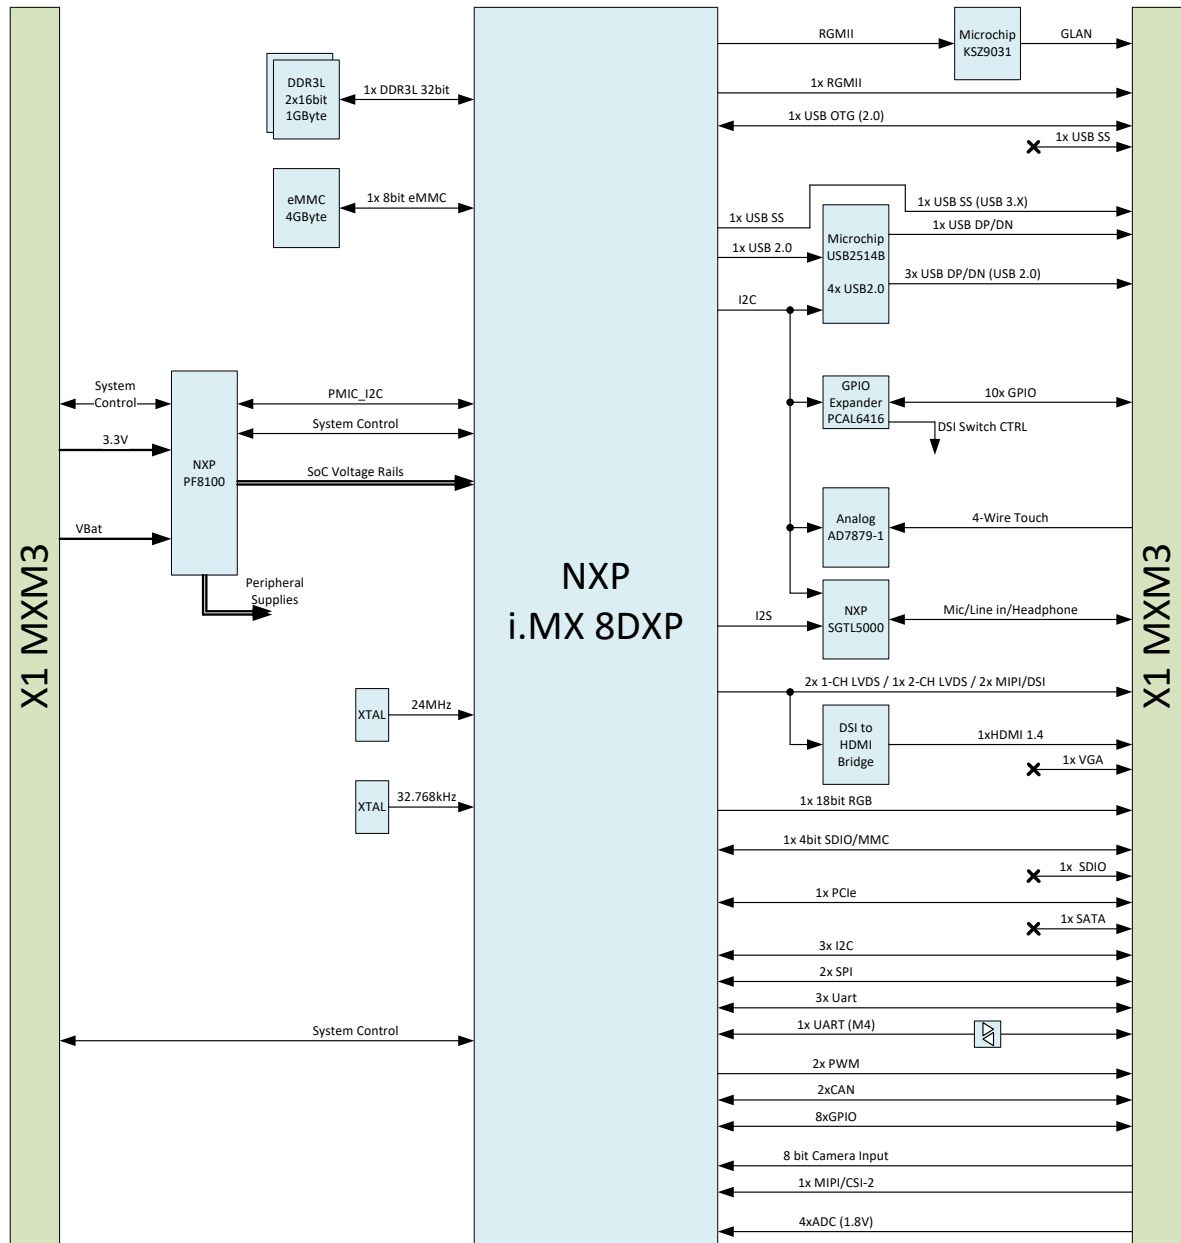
X1 MXM3

DDR3L 2x16bit 1GByte

1x DDR3L 32bit

eMMC 4GByte

1x 8bit eMMC

System Control

3.3V

VBat

NXP PF8100

PMIC_I2C

System Control

SoC Voltage Rails

Peripheral Supplies

XTAL

24MHz

XTAL

32.768kHz

System Control

NXP
i.MX 8DXP

RGMII

Microchip KSZ9031

GLAN

1x RGMII

1x USB OTG (2.0)

1x USB SS

1x USB SS (USB 3.X)

1x USB SS

Microchip USB2514B

4x USB2.0

1x USB DP/DN

1x USB 2.0

3x USB DP/DN (USB 2.0)

I2C

GPIO Expander PCAL6416

10x GPIO

DSI Switch CTRL

Analog AD7879-1

4-Wire Touch

I2S

NXP SGTL5000

Mic/Line in/Headphone

2x 1-CH LVDS / 1x 2-CH LVDS / 2x MIPI/DSI

DSI to HDMI Bridge

1xHDMI 1.4

1x VGA

1x 18bit RGB

1x 4bit SDIO/MMC

1x SDIO

1x PCIe

1x SATA

3x I2C

2x SPI

3x Uart

1x UART (M4)

2x PWM

2xCAN

8xGPIO

8 bit Camera Input

1x MIPI/CSI-2

4xADC (1.8V)

X1 MXM3